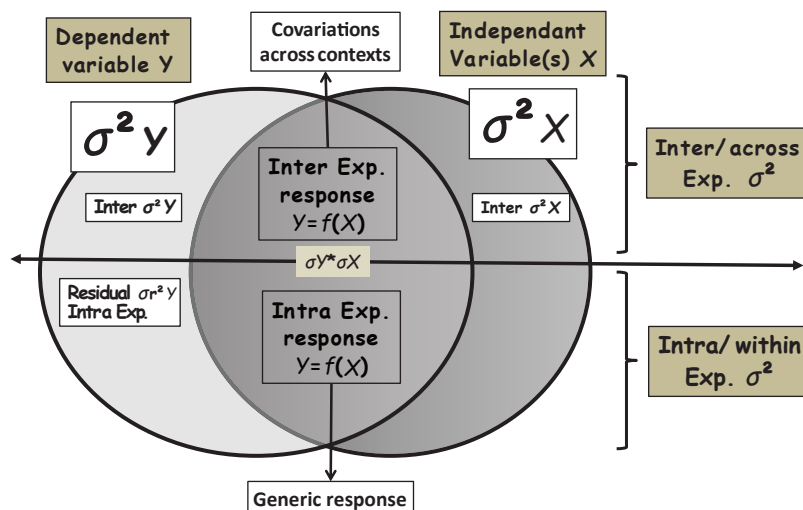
Dependent variable Y

Covariations across contexts

Independant Variable(s) X

$\sigma^2 Y$

$\sigma^2 X$

Inter/across Exp. $\sigma^2$

Inter Exp. response $Y=f(X)$

Inter $\sigma^2 Y$

Inter $\sigma^2 X$

$\sigma Y * \sigma X$

Residual $\sigma r^2 y$ Intra Exp.

Intra Exp. response $Y=f(X)$

Intra/ within Exp. $\sigma^2$

Generic response